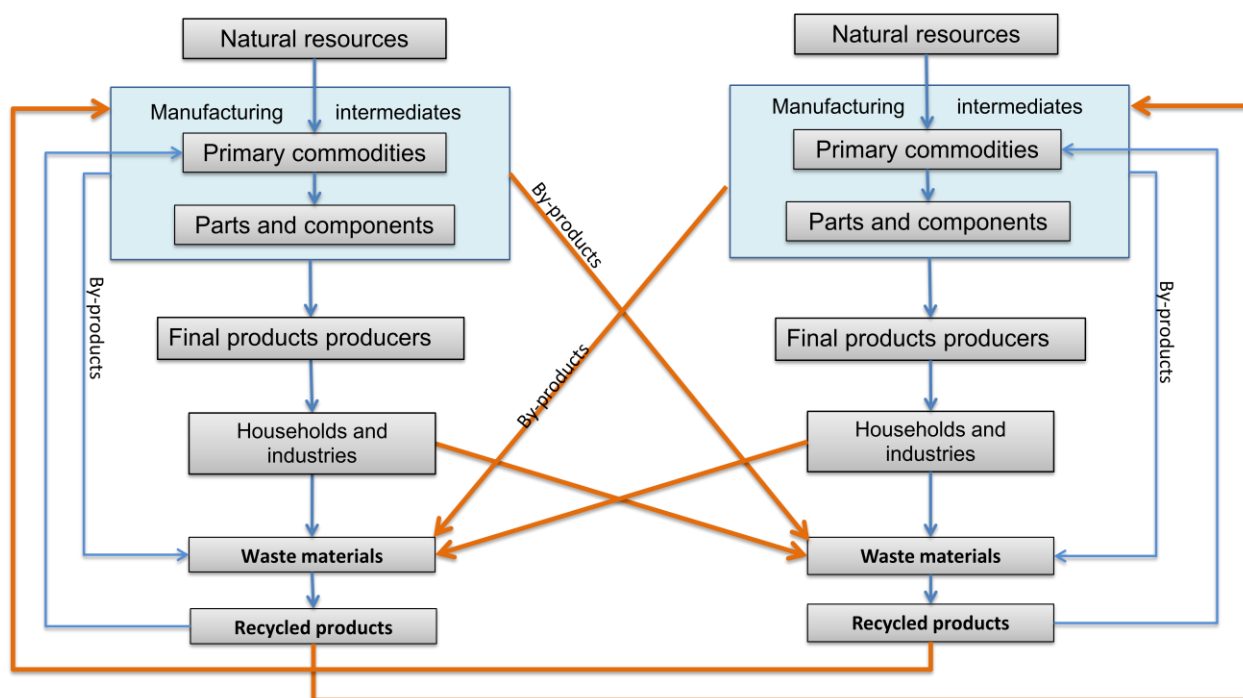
Natural resources

Manufacturing intermediates

Primary commodities

Parts and components

By-products

Final products producers

Households and industries

Waste materials

Recycled products

By-products

By-products

Natural resources

Manufacturing intermediates

Primary commodities

Parts and components

By-products

Final products producers

Households and industries

Waste materials

Recycled products